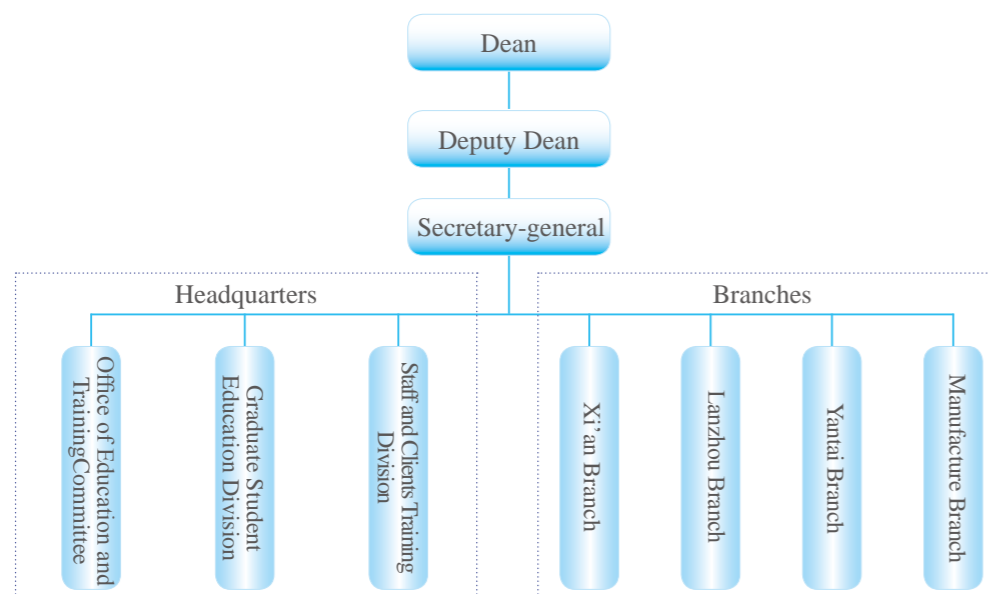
Dean

Deputy Dean

Secretary-general

Headquarters

Office of Education and TrainingCommittee

Graduate Student Education Division

Staff and Clients Training Division

Branches

Xi'an Branch

Lanzhou Branch

Yantai Branch

Manufacture Branch